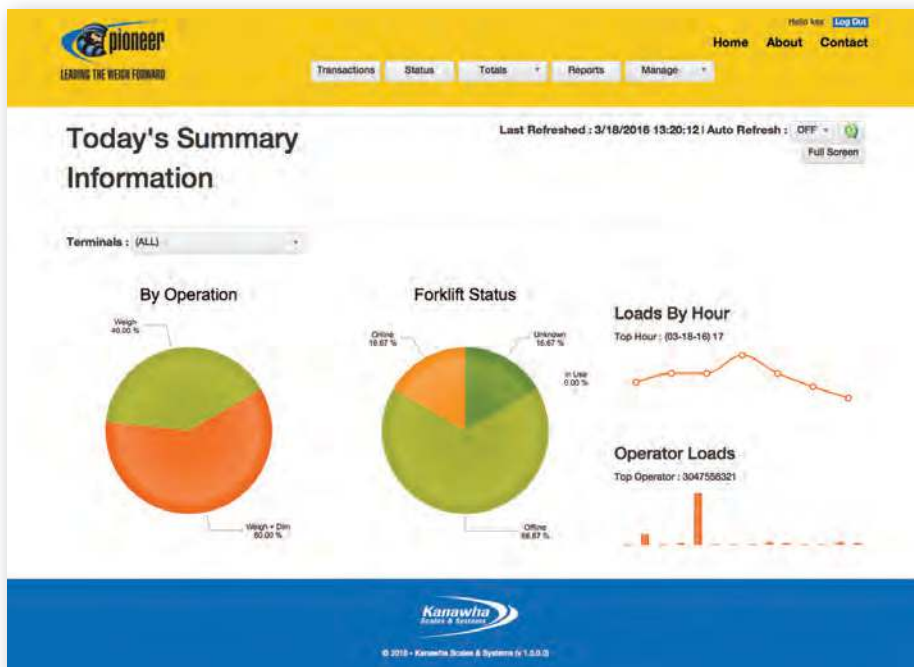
pioneer
LEADING THE WEIGH FORWARD

Hello kss Log Out
Home About Contact

Transactions Status Totals Reports Manage

Today's Summary Information

Last Refreshed : 3/18/2016 13:20:12 | Auto Refresh : OFF
Full Screen

Terminals : (ALL)

By Operation
Weigh 40.00 %
Weigh + Dim 60.00 %

Forklift Status
Online 16.67 %
Unknown 16.67 %
In Use 0.00 %
Offline 66.67 %

Loads By Hour
Top Hour : (03-18-16) 17

Operator Loads
Top Operator : 3047556321

Kanawha Scales & Systems
© 2016 - Kanawha Scales & Systems (v 1.0.0.0)